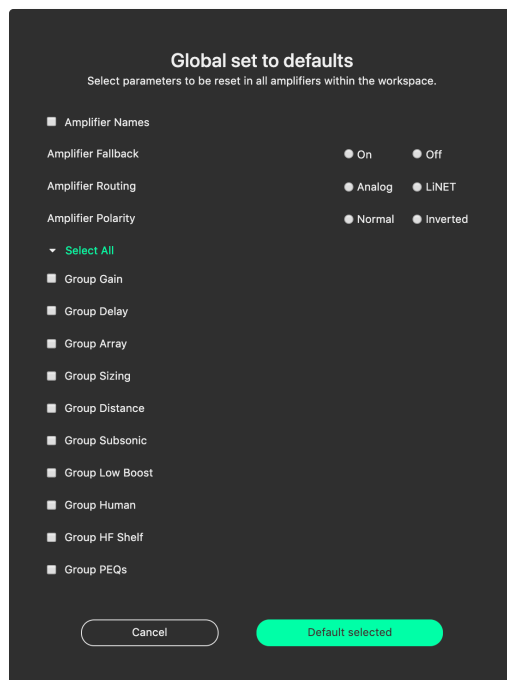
Global set to defaults

Select parameters to be reset in all amplifiers within the workspace.

Amplifier Names

Amplifier Fallback
On
Off

Amplifier Routing
Analog
LiNET

Amplifier Polarity
Normal
Inverted

Select All

Group Gain

Group Delay

Group Array

Group Sizing

Group Distance

Group Subsonic

Group Low Boost

Group Human

Group HF Shelf

Group PEQs

Cancel
Default selected